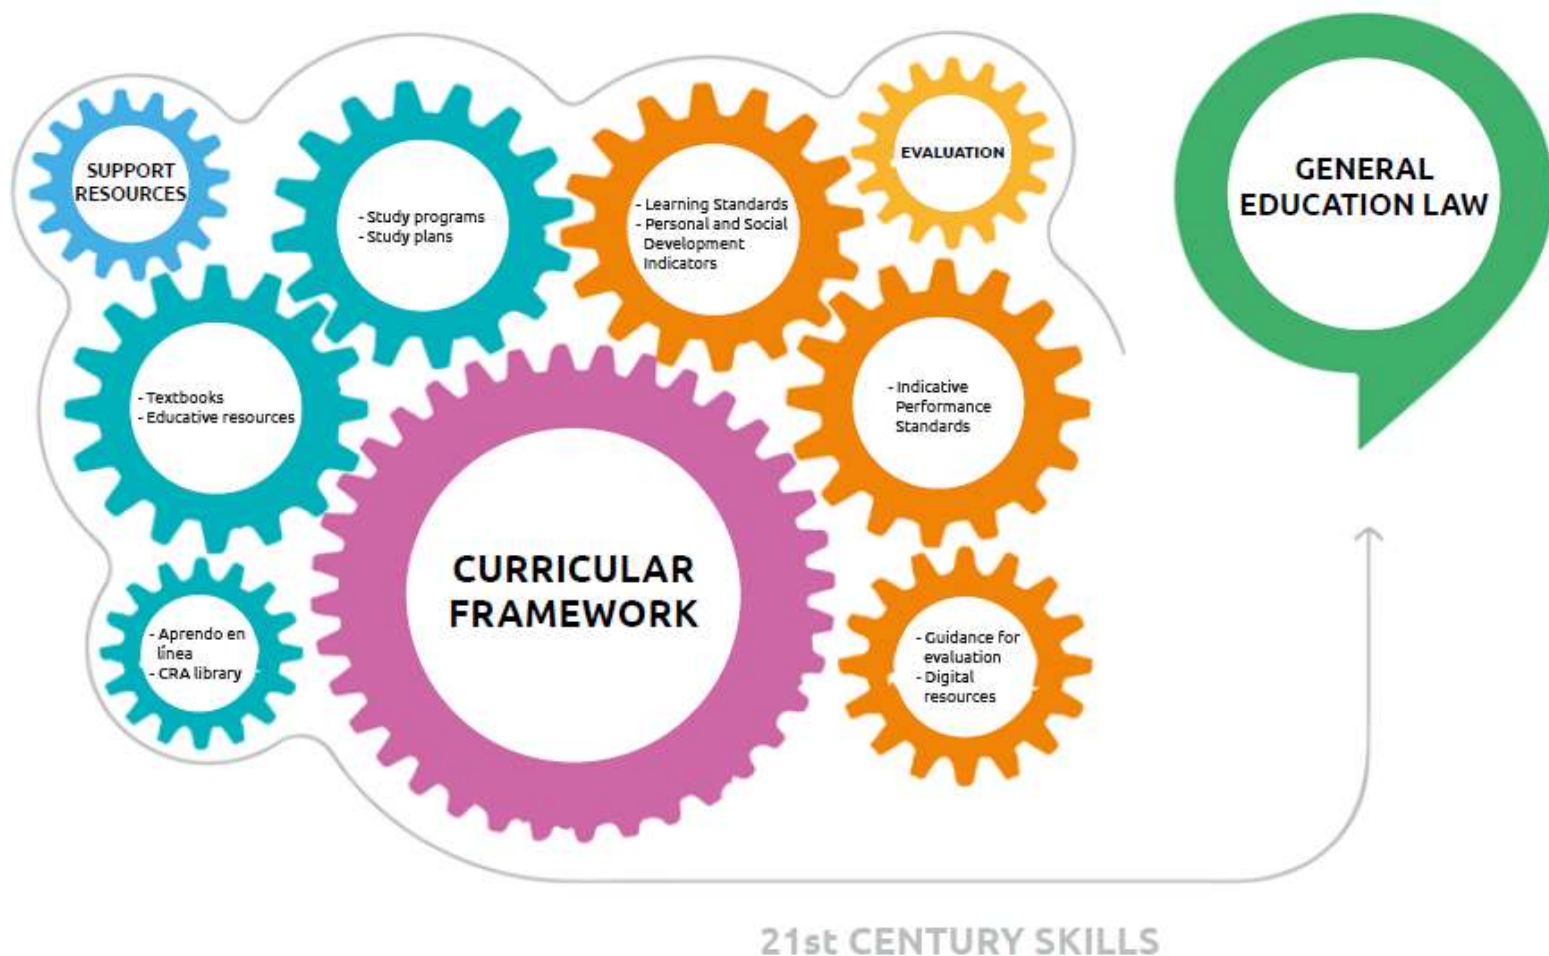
SUPPORT RESOURCES

- Study programs
- Study plans

- Learning Standards
- Personal and Social Development Indicators

EVALUATION

GENERAL EDUCATION LAW

- Textbooks
- Educative resources

- Indicative Performance Standards

CURRICULAR FRAMEWORK

- Aprendo en línea
- CRA library

- Guidance for evaluation
- Digital resources

21st CENTURY SKILLS